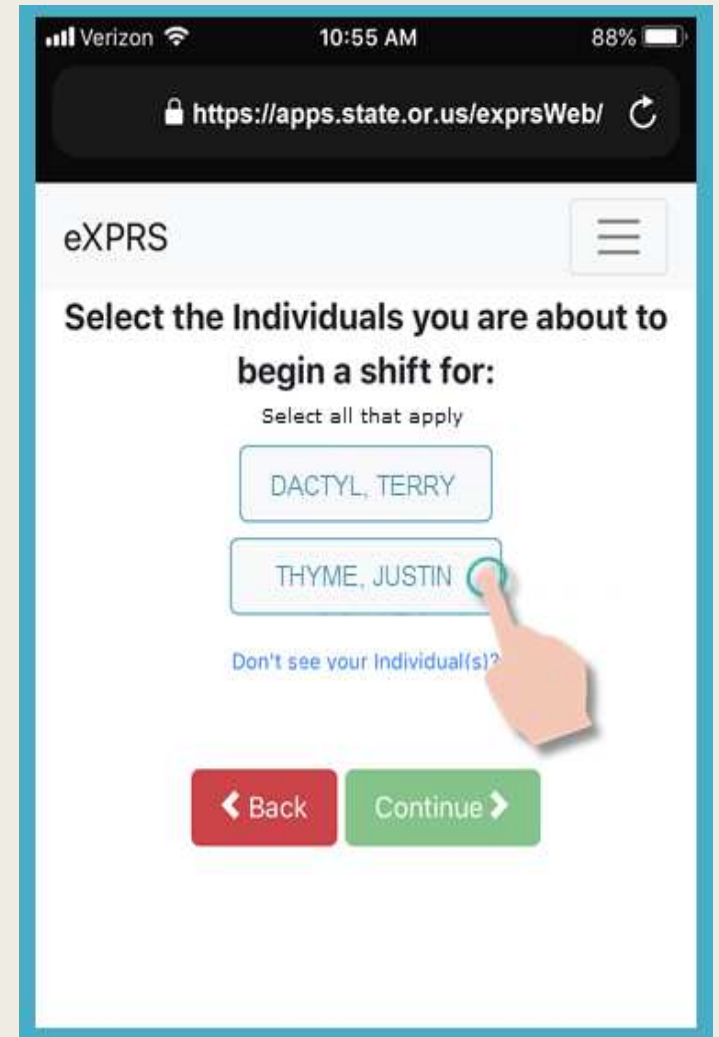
Verizon 10:55 AM 88%

https://apps.state.or.us/exprsWeb/

eXPRS

Select the Individuals you are about to begin a shift for:

Select all that apply

DACTYL, TERRY

THYME, JUSTIN

Don't see your Individual(s)?

Back

Continue